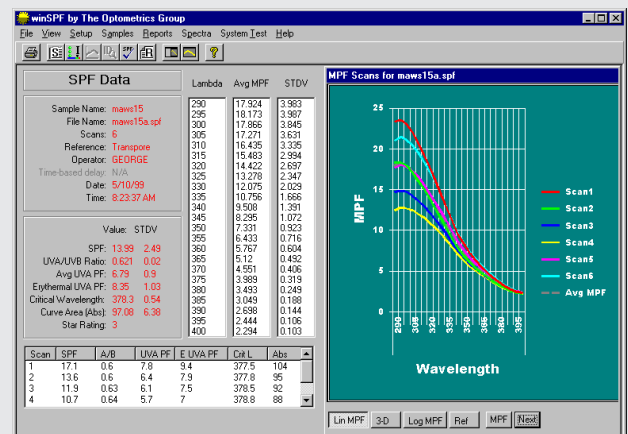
winSPF by The Optometrics Group

File View Setup Samples Reports Spectra System Test Help

SPF Data

Sample Name: maws15
File Name: maws15a.spf
Scans: 6
Reference: Transpore
Operator: GEORGE
Time-based delay: N/A
Date: 5/10/99
Time: 8:23:37 AM

Value: STDV
SPF: 13.99 2.49
UVA/UVB Ratio: 0.621 0.02
Avg UVA PF: 6.79 0.9
Erythemal UVA PF: 8.35 1.03
Critical Wavelength: 378.3 0.54
Curve Area (Abs): 97.08 6.38
Star Rating: 3

| Lambda | Avg MPF | STDV |
|---|---|---|
| 290 | 17.924 | 3.983 |
| 295 | 18.173 | 3.987 |
| 300 | 17.866 | 3.845 |
| 305 | 17.271 | 3.631 |
| 310 | 16.435 | 3.335 |
| 315 | 15.483 | 2.994 |
| 320 | 14.422 | 2.697 |
| 325 | 13.278 | 2.347 |
| 330 | 12.075 | 2.029 |
| 335 | 10.756 | 1.669 |
| 340 | 9.508 | 1.391 |
| 345 | 8.295 | 1.072 |
| 350 | 7.331 | 0.923 |
| 355 | 6.433 | 0.716 |
| 360 | 5.767 | 0.604 |
| 365 | 5.12 | 0.492 |
| 370 | 4.551 | 0.406 |
| 375 | 3.989 | 0.319 |
| 380 | 3.493 | 0.249 |
| 385 | 3.049 | 0.188 |
| 390 | 2.698 | 0.144 |
| 395 | 2.444 | 0.106 |
| 400 | 2.294 | 0.103 |

| Scan | SPF | A/B | UVA PF | E UVA PF | Crit L | Abs |
|---|---|---|---|---|---|---|
| 1 | 17.1 | 0.6 | 7.8 | 9.4 | 377.5 | 104 |
| 2 | 13.6 | 0.6 | 6.4 | 7.9 | 377.8 | 95 |
| 3 | 11.9 | 0.63 | 6.1 | 7.5 | 378.5 | 92 |
| 4 | 10.7 | 0.64 | 5.7 | 7 | 378.8 | 88 |

MPF Scans for maws15a.spf

25
20
15
10
5
0
MPF
290 305 320 335 350 366 380 395
Wavelength

Scan1
Scan2
Scan3
Scan4
Scan5
Scan6
Avg MPF

Lin MPF 3-D Log MPF Ref MPF Next